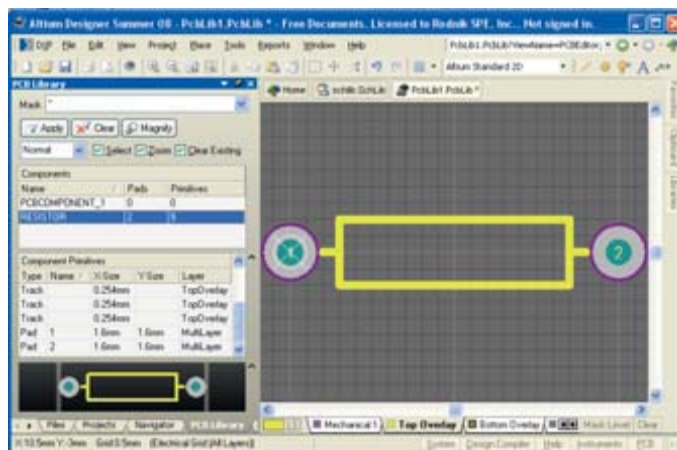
Altium Designer Summer 08 - PcbLib1.PcbLib * - Free Documents. Licensed to Rodnik SPE, Inc.. Not signed in.

DXP File Edit View Project Place Tools Reports Window Help

PcbLib1.PcbLib?ViewName=PCBEditor;

Altium Standard 2D

PCB Library

Mask *

Apply Clear Magnify

Normal Select Zoom Clear Existing

Components

| Name | Pads | Primitives |
|---|---|---|
| PCBCOMPONENT_1 | 0 | 0 |
| RESISTOR | 2 | 5 |

Component Primitives

| Type | Name | X-Size | Y-Size | Layer |
|---|---|---|---|---|
| Track | | 0.254mm | | TopOverlay |
| Track | | 0.254mm | | TopOverlay |
| Track | | 0.254mm | | TopOverlay |
| Pad | 1 | 1.6mm | 1.6mm | MultiLayer |
| Pad | 2 | 1.6mm | 1.6mm | MultiLayer |

Home Schlib1.SchLib PcbLib1.PcbLib *

1

2

Files Projects Navigator PCB Library

Mechanical 1 Top Overlay Bottom Overlay Mask Level Clear

X:10.5mm Y:-3mm Grid:0.5mm (Electrical Grid (All Layers))

System Design Compiler Help Instruments PCB